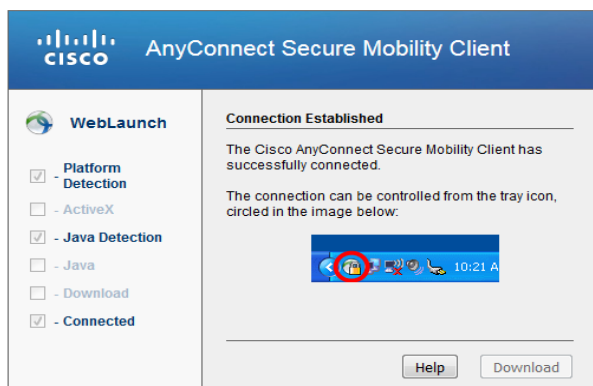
cisco AnyConnect Secure Mobility Client

WebLaunch

- Platform Detection

- ActiveX

- Java Detection

- Java

- Download

- Connected

Connection Established

The Cisco AnyConnect Secure Mobility Client has successfully connected.

The connection can be controlled from the tray icon, circled in the image below:

10:21 A

Help

Download